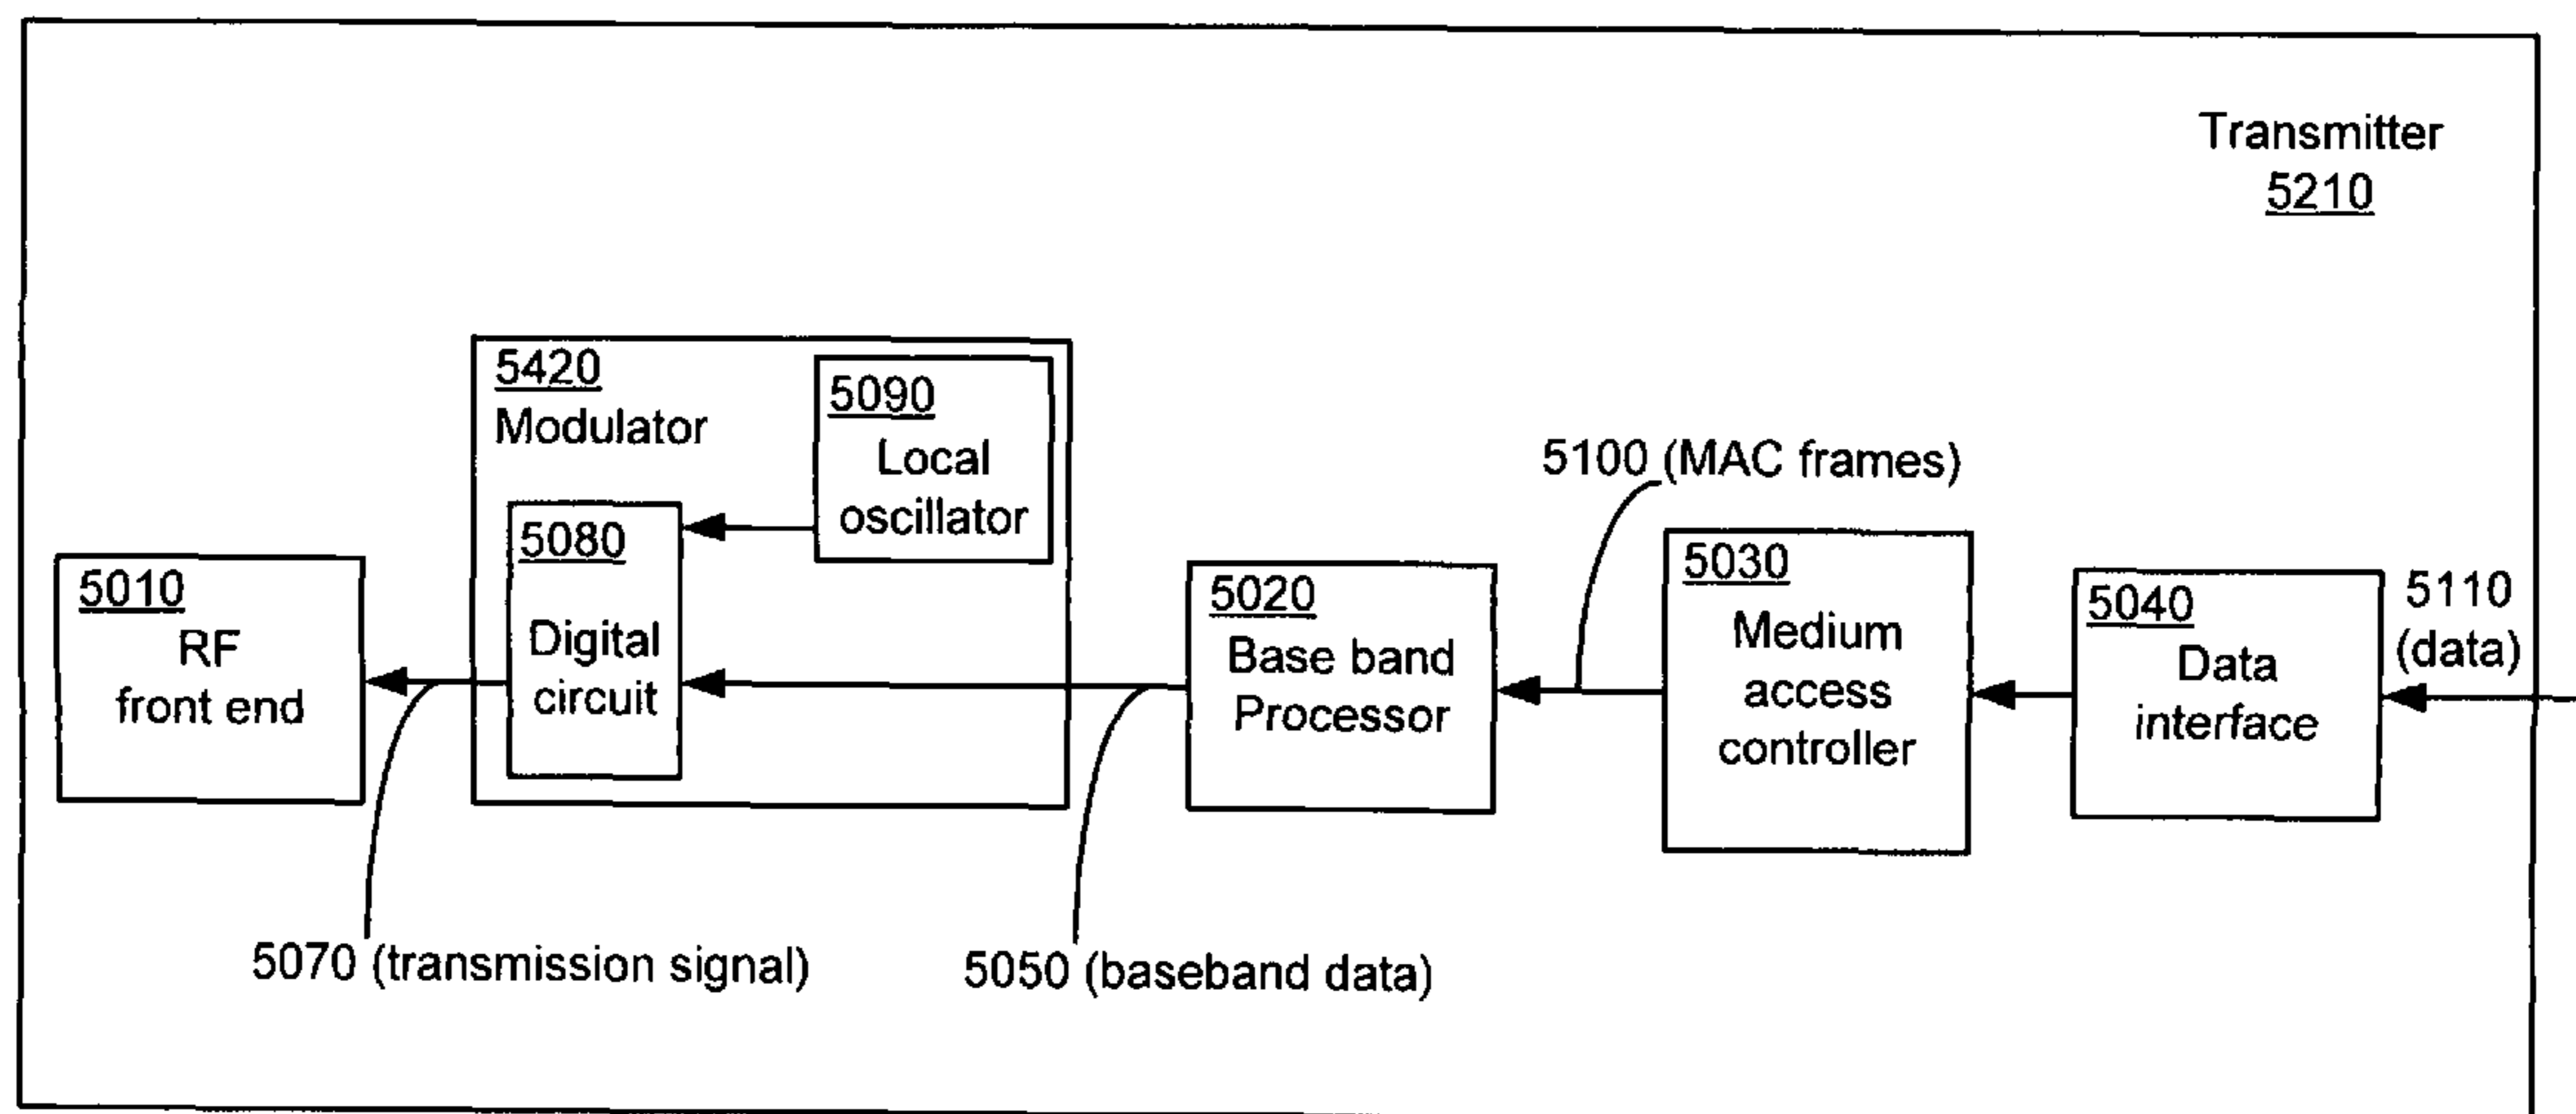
Transmitter
5210

5420
Modulator

5090
Local oscillator

5100 (MAC frames)

5080
Digital circuit

5010
RF front end

5020
Base band Processor

5030
Medium access controller

5040
Data interface

5110 (data)

5070 (transmission signal)

5050 (baseband data)